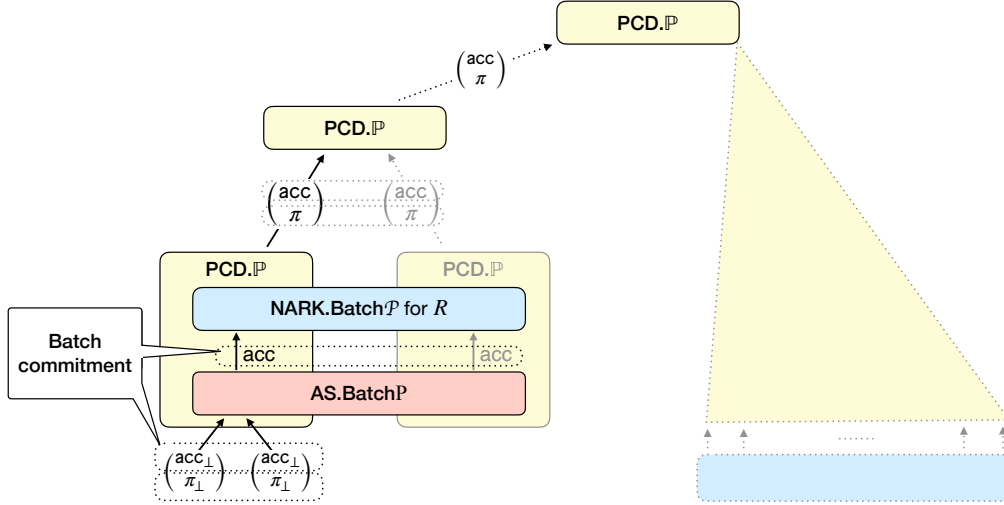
PCD.$\mathbb{P}$

$\begin{pmatrix} \text{acc} \\ \pi \end{pmatrix}$

PCD.$\mathbb{P}$

$\begin{pmatrix} \text{acc} \\ \pi \end{pmatrix}$ $\begin{pmatrix} \text{acc} \\ \pi \end{pmatrix}$

PCD.$\mathbb{P}$

PCD.$\mathbb{P}$

NARK.Batch$\mathcal{P}$ for $R$

Batch commitment

acc

acc

AS.Batch$\mathrm{P}$

$\begin{pmatrix} \text{acc}_\perp \\ \pi_\perp \end{pmatrix}$ $\begin{pmatrix} \text{acc}_\perp \\ \pi_\perp \end{pmatrix}$

......